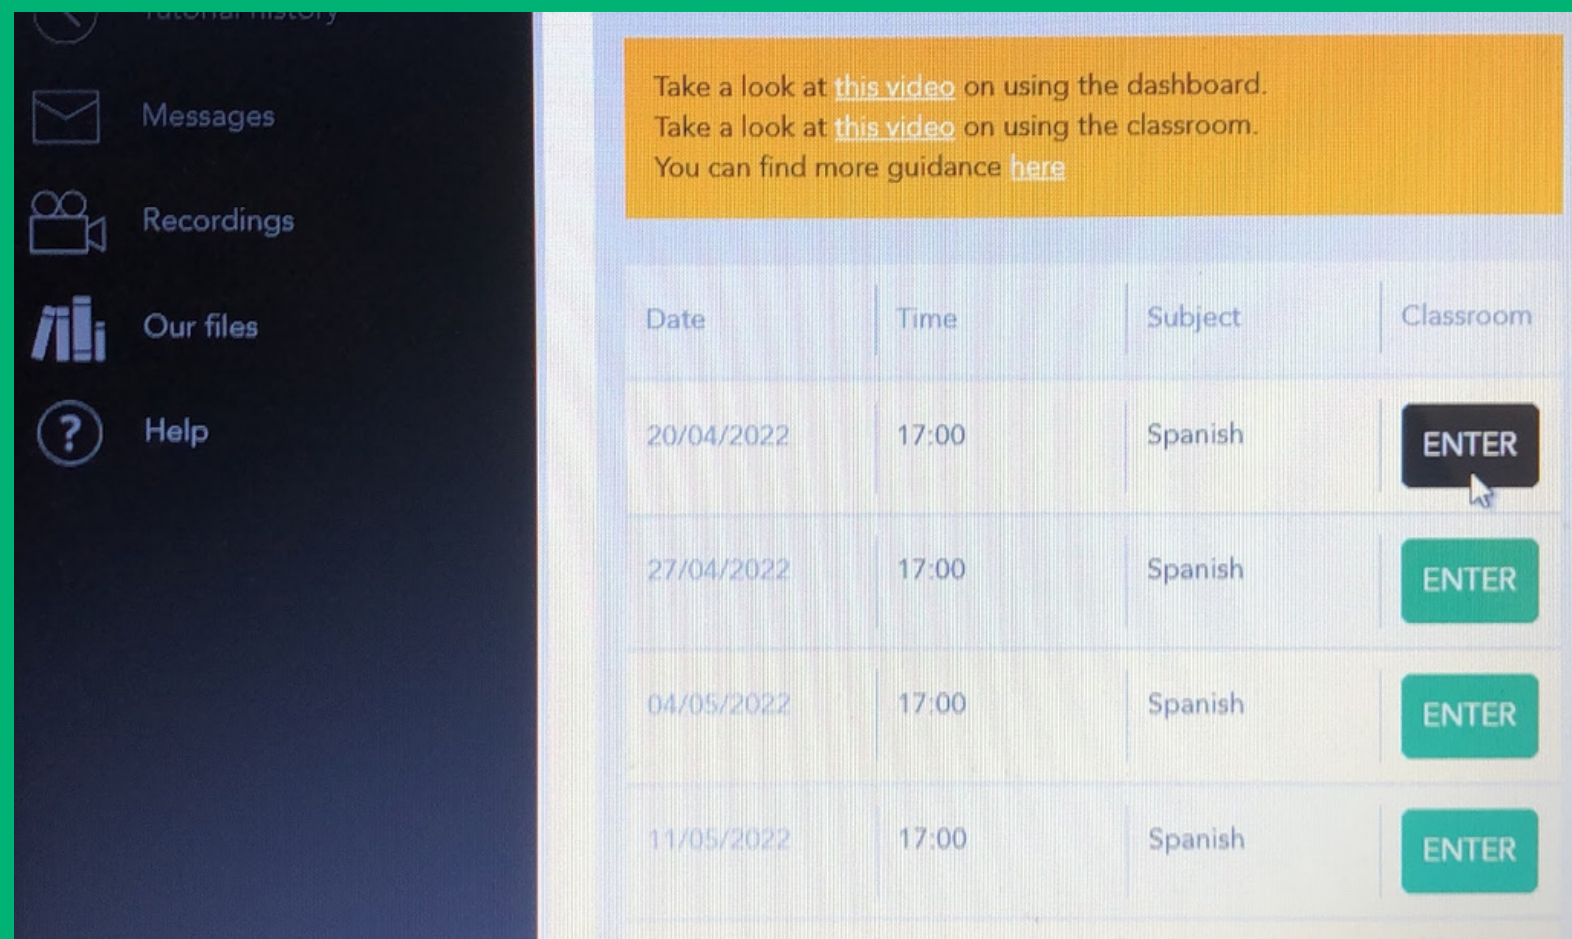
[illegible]

Messages

Recordings

Our files

Help

Take a look at this video on using the dashboard.
Take a look at this video on using the classroom.
You can find more guidance here

| Date | Time | Subject | Classroom |
|---|---|---|---|
| 20/04/2022 | 17:00 | Spanish | ENTER |
| 27/04/2022 | 17:00 | Spanish | ENTER |
| 04/05/2022 | 17:00 | Spanish | ENTER |
| 11/05/2022 | 17:00 | Spanish | ENTER |